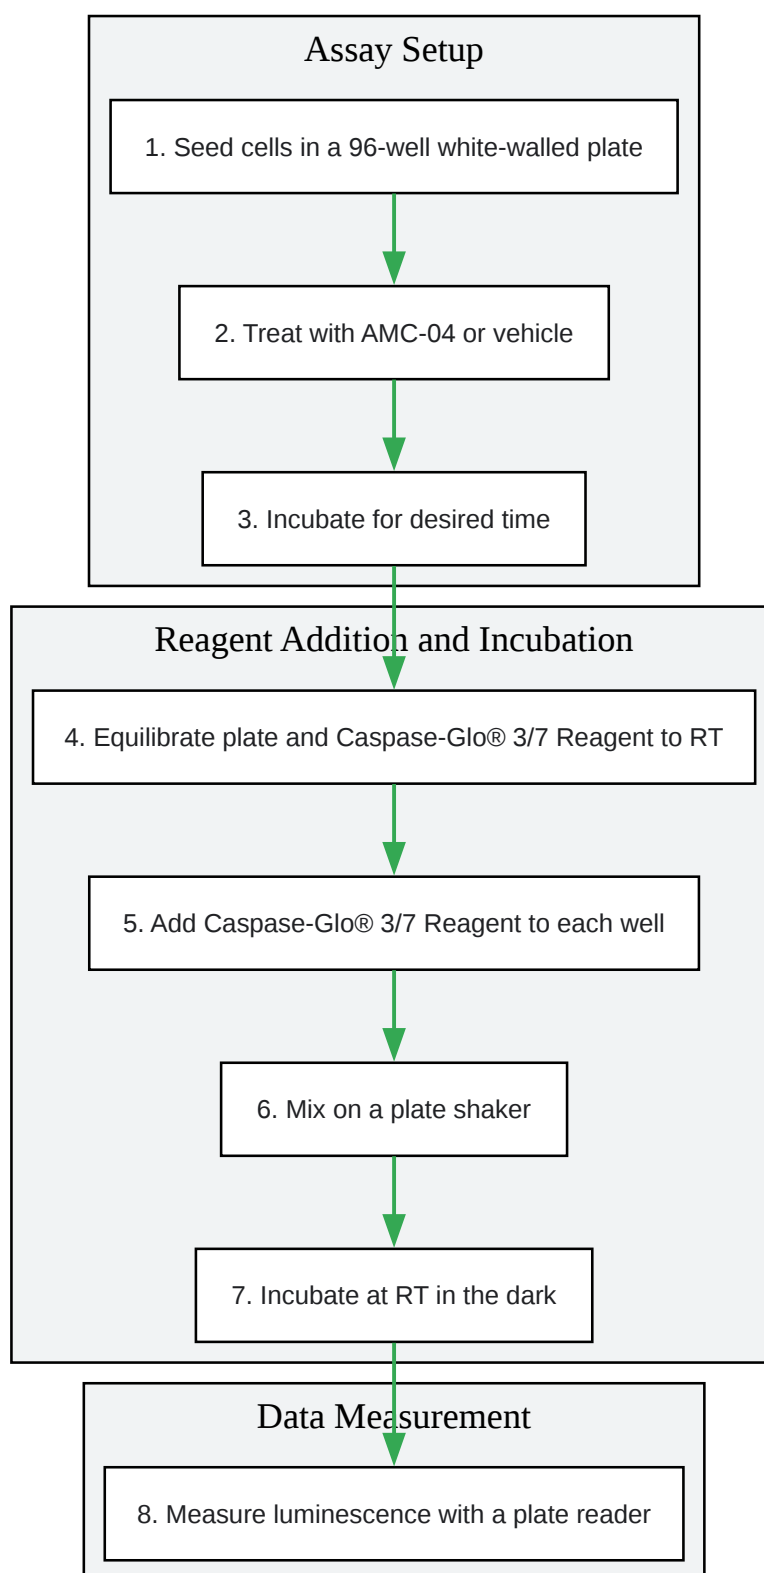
Assay Setup

1. Seed cells in a 96-well white-walled plate

2. Treat with AMC-04 or vehicle

3. Incubate for desired time

Reagent Addition and Incubation

4. Equilibrate plate and Caspase-Glo® 3/7 Reagent to RT

5. Add Caspase-Glo® 3/7 Reagent to each well

6. Mix on a plate shaker

7. Incubate at RT in the dark

Data Measurement

8. Measure luminescence with a plate reader